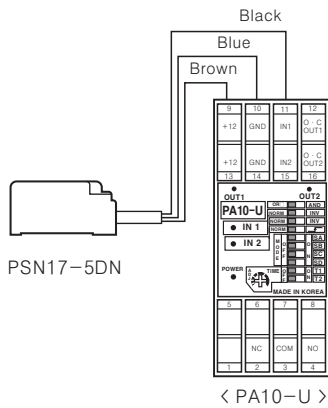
Black

Blue

Brown

PSN17-5DN

9 10 11 12

+12 GND IN1 O · C OUT1

+12 GND IN2 O · C OUT2

13 14 15 16

OUT1 OUT2

PA10-U

ON AND
NORM INV
NORM INV
NORM

IN 1

IN 2

POWER

TIME

MADE IN KOREA

5 6 7 8

NC COM NO

1 2 3 4

< PA10-U >